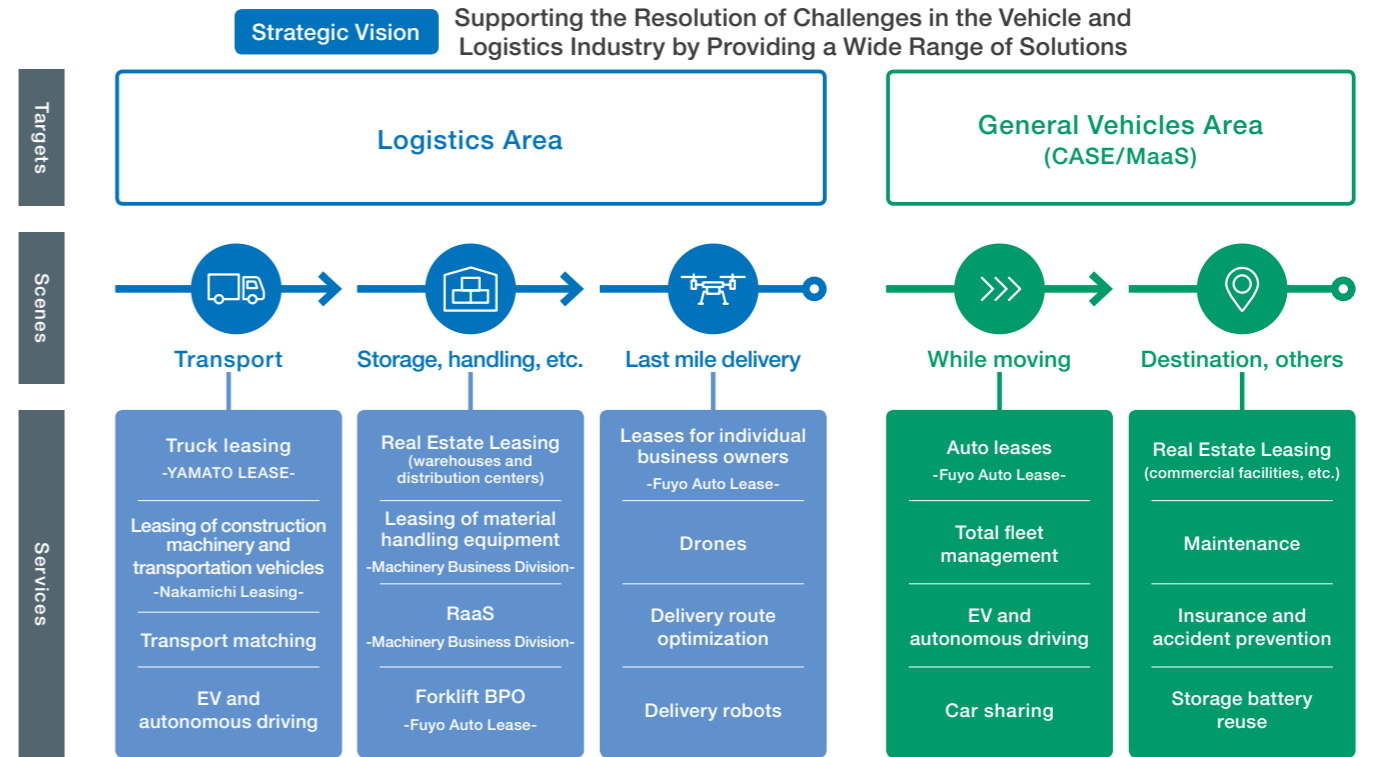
Strategic Vision Supporting the Resolution of Challenges in the Vehicle and Logistics Industry by Providing a Wide Range of Solutions

Targets

Logistics Area

General Vehicles Area
(CASE/MaaS)

Scenes

Transport

Storage, handling, etc.

Last mile delivery

While moving

Destination, others

Services

Truck leasing
-YAMATO LEASE-

Leasing of construction machinery and transportation vehicles
-Nakamichi Leasing-

Transport matching

EV and autonomous driving

Real Estate Leasing
(warehouses and distribution centers)

Leasing of material handling equipment
-Machinery Business Division-

RaaS
-Machinery Business Division-

Forklift BPO
-Fuyo Auto Lease-

Leases for individual business owners
-Fuyo Auto Lease-

Drones

Delivery route optimization

Delivery robots

Auto leases
-Fuyo Auto Lease-

Total fleet management

EV and autonomous driving

Car sharing

Real Estate Leasing
(commercial facilities, etc.)

Maintenance

Insurance and accident prevention

Storage battery reuse